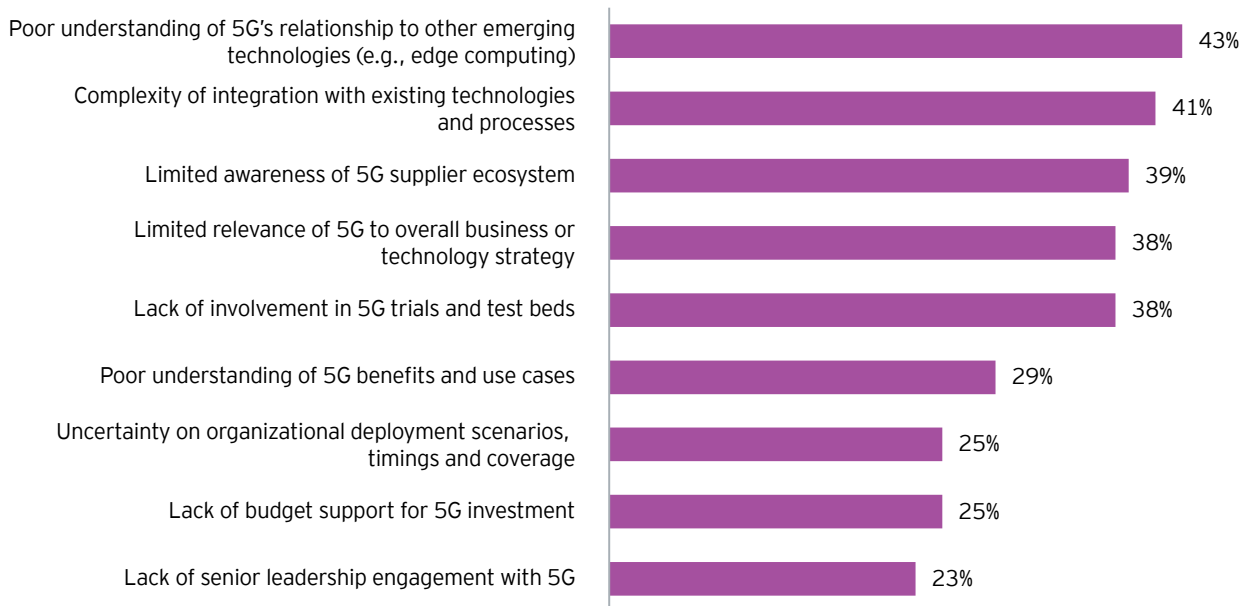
Poor understanding of 5G's relationship to other emerging technologies (e.g., edge computing) 43%

Complexity of integration with existing technologies and processes 41%

Limited awareness of 5G supplier ecosystem 39%

Limited relevance of 5G to overall business or technology strategy 38%

Lack of involvement in 5G trials and test beds 38%

Poor understanding of 5G benefits and use cases 29%

Uncertainty on organizational deployment scenarios, timings and coverage 25%

Lack of budget support for 5G investment 25%

Lack of senior leadership engagement with 5G 23%